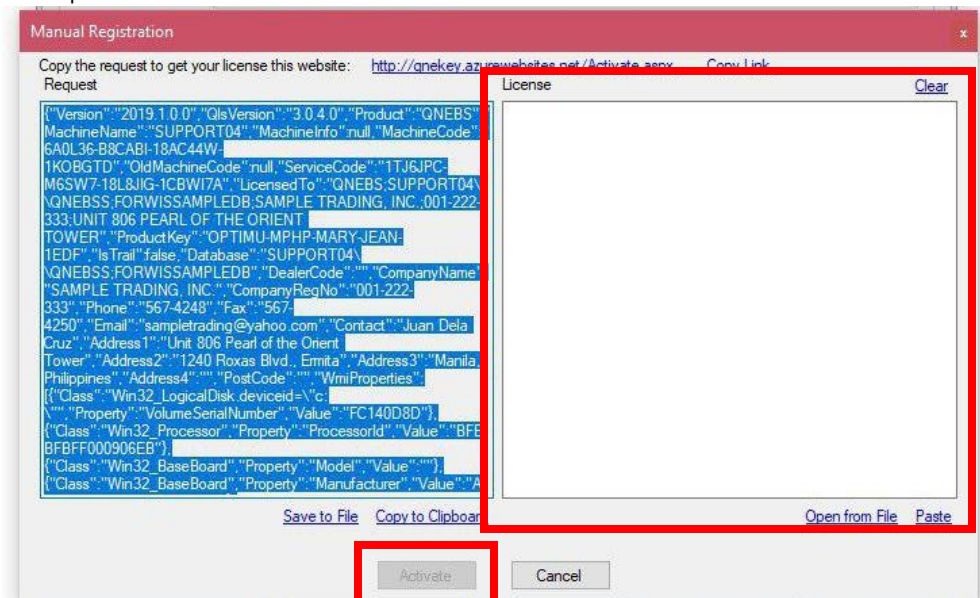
Manual Registration

x

Copy the request to get your license this website: http://qnekey.azurewebsites.net/Activate.aspx Copy Link

Request

{"Version":"2019.1.0.0","QlsVersion":"3.0.4.0","Product":"QNEBS", "MachineName":"SUPPORT04","MachineInfo":null,"MachineCode": 6A0L36-B8CABI-18AC44W-1KOBGTD","OldMachineCode":null,"ServiceCode":"1TJ6JPC-M6SW7-18L8JIG-1CBWI7A","LicensedTo":"QNEBS;SUPPORT04\\QNEBSS;FORWISSAMPLEDB;SAMPLE TRADING, INC.;001-222-333;UNIT 806 PEARL OF THE ORIENT TOWER","ProductKey":"OPTIMU-MPHP-MARY-JEAN-1EDF","IsTrail":false,"Database":"SUPPORT04\\QNEBSS;FORWISSAMPLEDB","DealerCode":"","CompanyName": "SAMPLE TRADING, INC.","CompanyRegNo":"001-222-333","Phone":"567-4248","Fax":"567-4250","Email":"sampletrading@yahoo.com","Contact":"Juan Dela Cruz","Address1":"Unit 806 Pearl of the Orient Tower","Address2":"1240 Roxas Blvd., Ermita","Address3":"Manila, Philippines","Address4":"","PostCode":"","WmiProperties": [{"Class":"Win32_LogicalDisk.deviceid=\"c:\"","Property":"VolumeSerialNumber","Value":"FC140D8D"}, {"Class":"Win32_Processor","Property":"ProcessorId","Value":"BFEBFBFF000906EB"}, {"Class":"Win32_BaseBoard","Property":"Model","Value":""}, {"Class":"Win32_BaseBoard","Property":"Manufacturer","Value":"A

Save to File Copy to Clipboard

License

Clear

Open from File Paste

Activate

Cancel